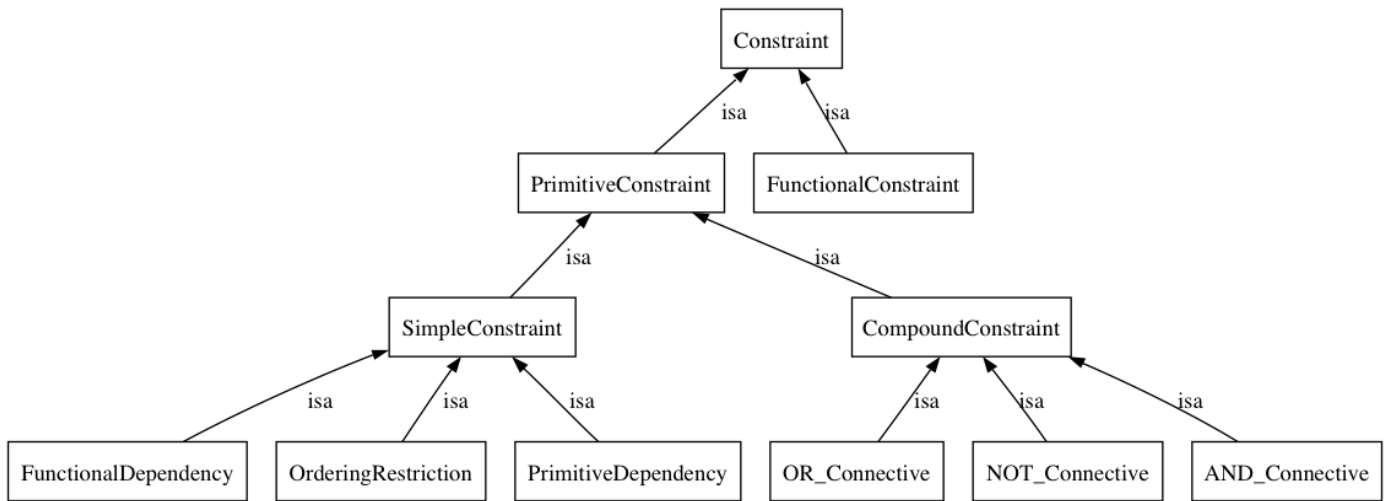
Constraint

isa

isa

PrimitiveConstraint

FunctionalConstraint

isa

isa

SimpleConstraint

CompoundConstraint

isa

isa

isa

isa

isa

isa

FunctionalDependency

OrderingRestriction

PrimitiveDependency

OR_Connective

NOT_Connective

AND_Connective